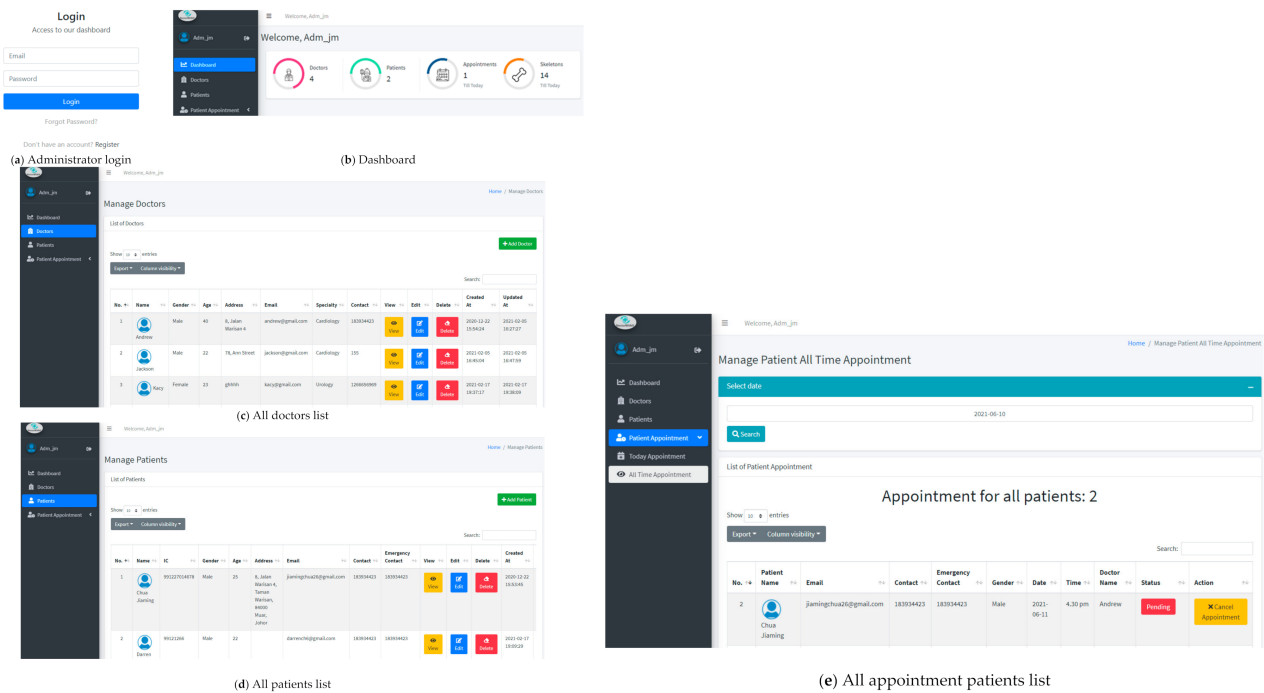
Login
Access to our dashboard

Email

Password

Login

Forgot Password?

Don't have an account? Register

(a) Administrator login

Welcome, Adm_jm

Adm_jm

Dashboard
Doctors
Patients
Patient Appointment

Welcome, Adm_jm

Doctors
4

Patients
2

Appointments
1
Till Today

Skeletons
14
Till Today

(b) Dashboard

Welcome, Adm_jm

Adm_jm

Dashboard
Doctors
Patients
Patient Appointment

Home / Manage Doctors

Manage Doctors

List of Doctors

+Add Doctor

Show 10 entries

Export Column visibility

Search:

| No. | Name | Gender | Age | Address | Email | Specialty | Contact | View | Edit | Delete | Created At | Updated At |
|---|---|---|---|---|---|---|---|---|---|---|---|---|
| 1 | Andrew | Male | 45 | 8, Jalan Marisan 4 | andrew@gmail.com | Cardiology | 183934423 | View | Edit | Delete | 2020-12-22 15:54:24 | 2021-02-05 16:27:27 |
| 2 | Jackson | Male | 22 | 78, Ann Street | jackson@gmail.com | Cardiology | 155 | View | Edit | Delete | 2021-02-05 16:46:04 | 2021-02-05 16:47:59 |
| 3 | Kacy | Female | 33 | ghhhh | kacy@gmail.com | Urology | 1266606969 | View | Edit | Delete | 2021-02-17 19:37:17 | 2021-02-17 19:38:09 |

(c) All doctors list

Welcome, Adm_jm

Adm_jm

Dashboard
Doctors
Patients
Patient Appointment

Home / Manage Patients

Manage Patients

List of Patients

+Add Patient

Show 10 entries

Export Column visibility

Search:

| No. | Name | IC | Gender | Age | Address | Email | Contact | Emergency Contact | View | Edit | Delete | Created At |
|---|---|---|---|---|---|---|---|---|---|---|---|---|
| 1 | Chua Jiaming | 992227014878 | Male | 25 | 8, Jalan Marisan 4, Taman Marisan, 84000 Muar, Johor | jiamingchua26@gmail.com | 183934423 | 183934423 | View | Edit | Delete | 2020-12-22 15:53:49 |
| 2 | Darren | 99121266 | Male | 22 | | darrenchi@gmail.com | 183934423 | 183934423 | View | Edit | Delete | 2021-02-17 19:30:20 |

(d) All patients list

Welcome, Adm_jm

Adm_jm

Dashboard
Doctors
Patients
Patient Appointment
Today Appointment
All Time Appointment

Home / Manage Patient All Time Appointment

Manage Patient All Time Appointment

Select date

2021-06-10

Search

List of Patient Appointment

Appointment for all patients: 2

Show 10 entries

Export Column visibility

Search:

| No. | Patient Name | Email | Contact | Emergency Contact | Gender | Date | Time | Doctor Name | Status | Action |
|---|---|---|---|---|---|---|---|---|---|---|
| 2 | Chua Jiaming | jiamingchua26@gmail.com | 183934423 | 183934423 | Male | 2021-06-11 | 4.30 pm | Andrew | Pending | ✖Cancel Appointment |

(e) All appointment patients list